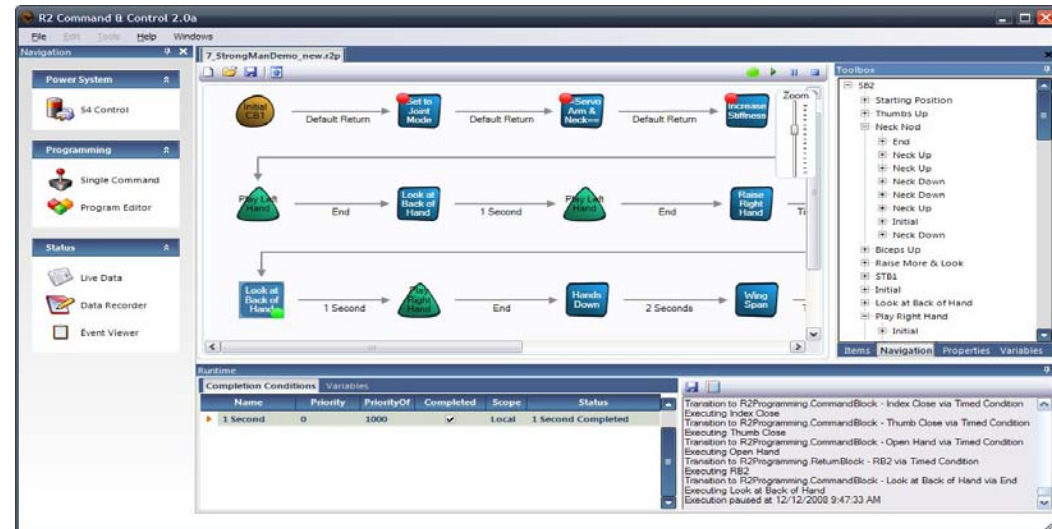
R2 Command & Control 2.0a

File Edit Tools Help Windows

Navigation

Power System

S4 Control

Programming

Single Command

Program Editor

Status

Live Data

Data Recorder

Event Viewer

7_StrongManDemo_new.r2p

Initial CB1

Default Return

Set to Joint Mode

Default Return

Servo Arm & Neck

Default Return

Increase Stiffness

Zoom

Play Left Hand

End

Look at Back of Hand

1 Second

Play Left Hand

End

Raise Right Hand

Look at Back of Hand

1 Second

Play Right Hand

End

Hands Down

2 Seconds

Wing Span

Toolbox

SB2

Starting Position

Thumbs Up

Neck Nod

End

Neck Up

Neck Up

Neck Down

Neck Down

Neck Up

Initial

Neck Down

Biceps Up

Raise More & Look

STB1

Initial

Look at Back of Hand

Play Right Hand

Initial

Items Navigation Properties Variables

Runtime

Completion Conditions Variables

| Name | Priority | PriorityOf | Completed | Scope | Status |
|---|---|---|---|---|---|
| 1 Second | 0 | 1000 | ✔ | Local | 1 Second Completed |

Transition to R2Programming.CommandBlock - Index Close via Timed Condition
Executing Index Close
Transition to R2Programming.CommandBlock - Thumb Close via Timed Condition
Executing Thumb Close
Transition to R2Programming.CommandBlock - Open Hand via Timed Condition
Executing Open Hand
Transition to R2Programming.ReturnBlock - RB2 via Timed Condition
Executing RB2
Transition to R2Programming.CommandBlock - Look at Back of Hand via End
Executing Look at Back of Hand
Execution paused at 12/12/2008 9:47:33 AM